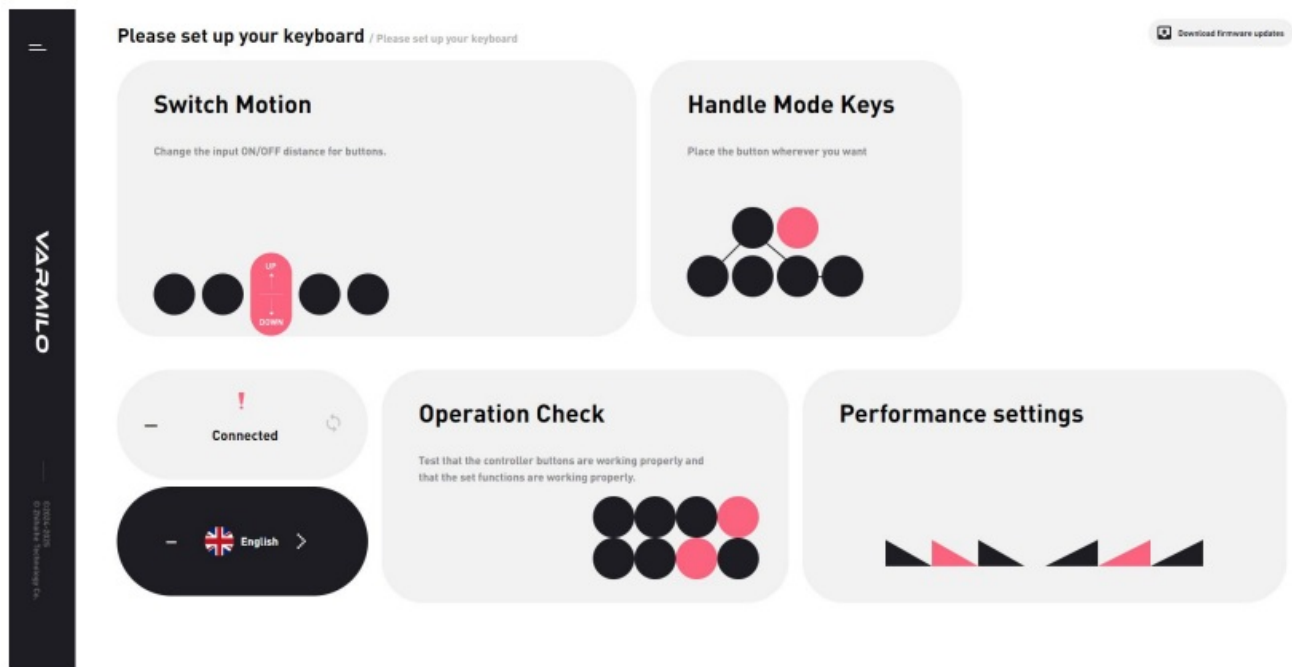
VARMILO

©2024-2025
© Zhuhai Technology Co.

Please set up your keyboard / Please set up your keyboard

Download firmware updates

Switch Motion

Change the input ON/OFF distance for buttons.

UP

DOWN

Handle Mode Keys

Place the button wherever you want

!

Connected

Operation Check

Test that the controller buttons are working properly and that the set functions are working properly.

Performance settings

English